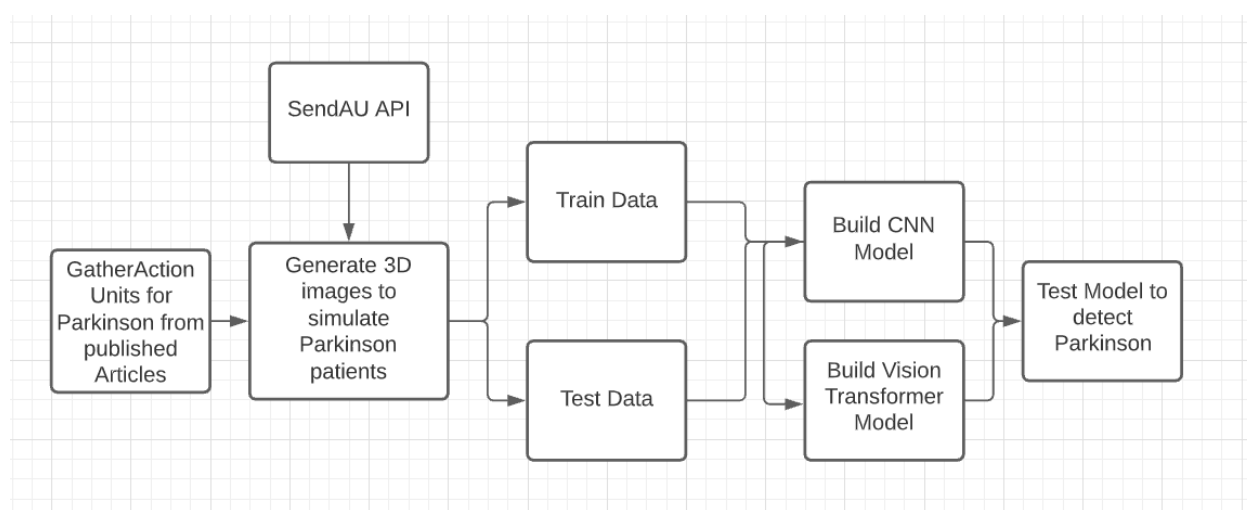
SendAU API

GatherAction Units for Parkinson from published Articles

Generate 3D images to simulate Parkinson patients

Train Data

Test Data

Build CNN Model

Build Vision Transformer Model

Test Model to detect Parkinson